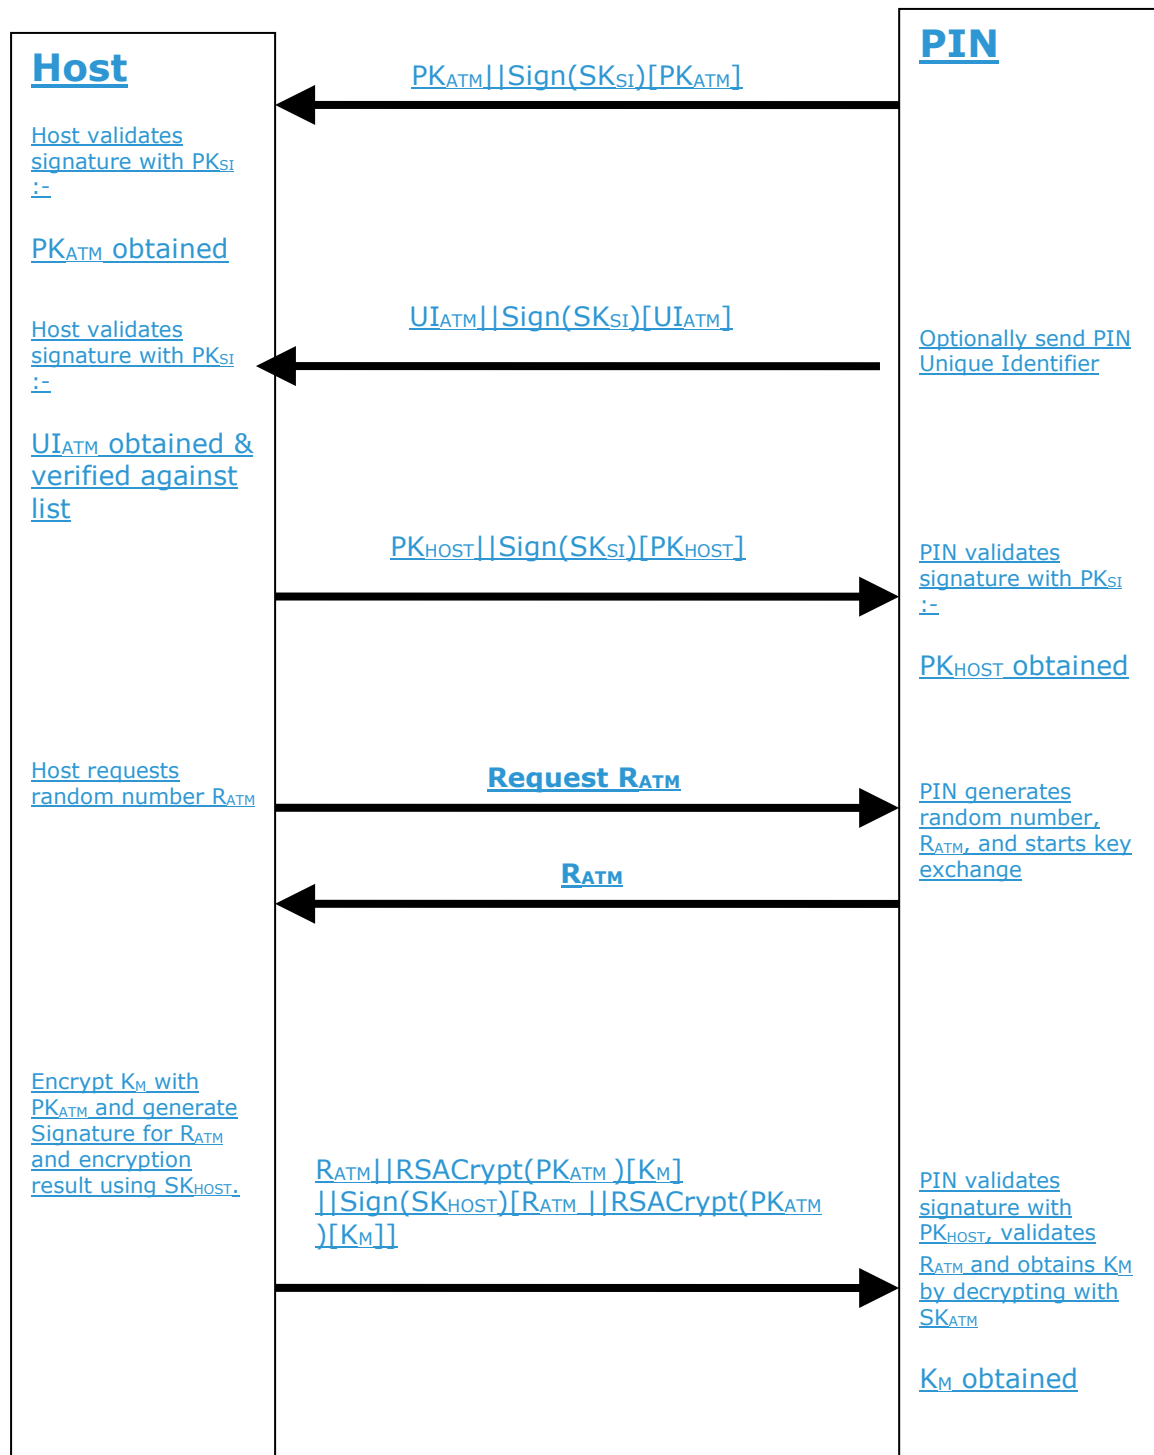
Host

PIN

$PK_{ATM}||Sign(SK_{SI})[PK_{ATM}]$

Host validates signature with $PK_{SI}$ :-

$PK_{ATM}$ obtained

$UI_{ATM}||Sign(SK_{SI})[UI_{ATM}]$

Optionally send PIN Unique Identifier

Host validates signature with $PK_{SI}$ :-

$UI_{ATM}$ obtained & verified against list

$PK_{HOST}||Sign(SK_{SI})[PK_{HOST}]$

PIN validates signature with $PK_{SI}$ :-

$PK_{HOST}$ obtained

Host requests random number $R_{ATM}$

Request $R_{ATM}$

PIN generates random number, $R_{ATM}$, and starts key exchange

$R_{ATM}$

Encrypt $K_M$ with $PK_{ATM}$ and generate Signature for $R_{ATM}$ and encryption result using $SK_{HOST}$.

$R_{ATM}||RSACrypt(PK_{ATM})[K_M]||Sign(SK_{HOST})[R_{ATM}||RSACrypt(PK_{ATM})[K_M]]$

PIN validates signature with $PK_{HOST}$, validates $R_{ATM}$ and obtains $K_M$ by decrypting with $SK_{ATM}$

$K_M$ obtained